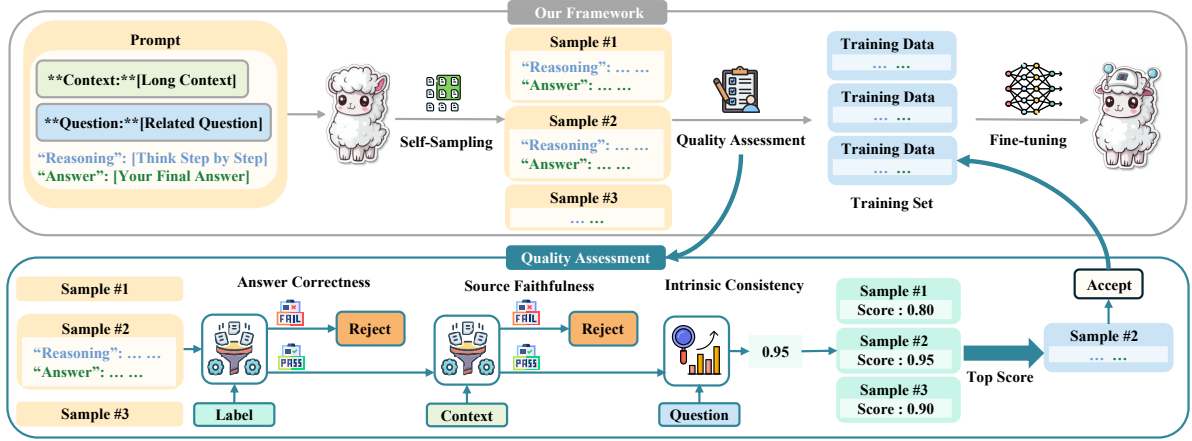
Our Framework

Prompt

**Context:**[Long Context]

**Question:**[Related Question]

"Reasoning": [Think Step by Step]
"Answer": [Your Final Answer]

Self-Sampling

Sample #1
"Reasoning": … …
"Answer": … …

Sample #2
"Reasoning": … …
"Answer": … …

Sample #3
… …

Quality Assessment

Training Data
… …

Training Data
… …

Training Data
… …

Training Set

Fine-tuning

Quality Assessment

Sample #1

Sample #2
"Reasoning": … …
"Answer": … …

Sample #3

Answer Correctness

FAIL

PASS

Reject

Label

Source Faithfulness

FAIL

PASS

Reject

Context

Intrinsic Consistency

Question

0.95

Sample #1
Score : 0.80

Sample #2
Score : 0.95

Sample #3
Score : 0.90

Top Score

Accept

Sample #2
… …